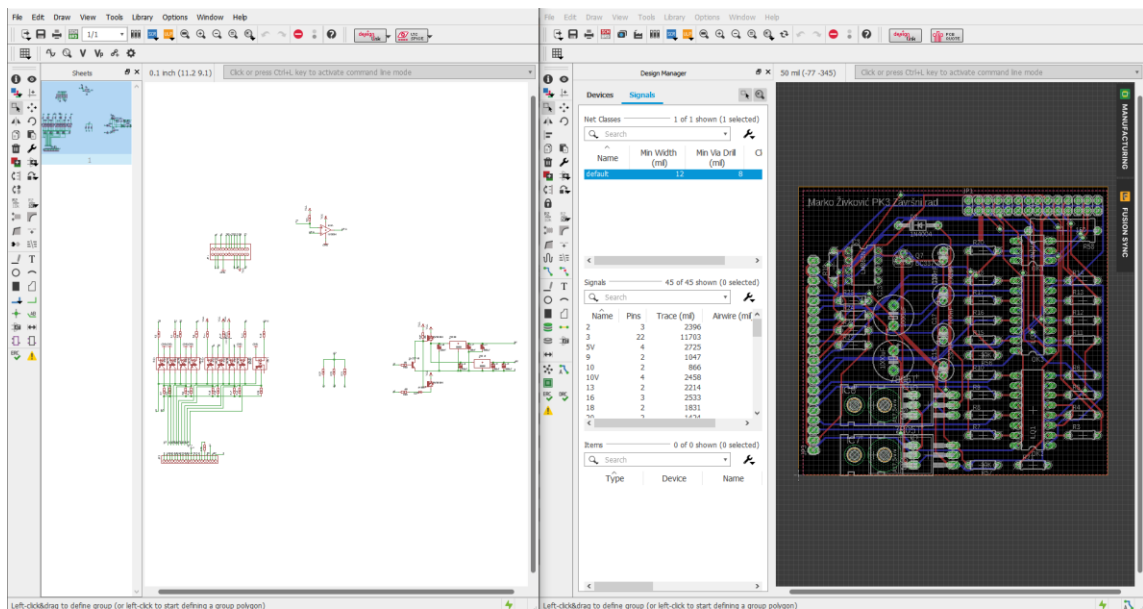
File Edit Draw View Tools Library Options Window Help

1/1

Sheets

0.1 inch (11.2 9.1)

Click or press Ctrl+L key to activate command line mode

1

Left-click&drag to define group (or left-click to start defining a group polygon)

File Edit Draw View Tools Library Options Window Help

Design Manager

Devices Signals

Net Classes 1 of 1 shown (1 selected)

Search

| Name | Min Width (mil) | Min Via Drill (mil) | Cl |
|---|---|---|---|
| default | 12 | 8 | |

Signals 45 of 45 shown (0 selected)

Search

| Name | Pins | Trace (mil) | Airwire (mil) |
|---|---|---|---|
| 2 | 3 | 2396 | |
| 3 | 22 | 11703 | |
| 5V | 4 | 2725 | |
| 9 | 2 | 1047 | |
| 10 | 2 | 866 | |
| 10V | 4 | 2458 | |
| 13 | 2 | 2214 | |
| 16 | 3 | 2533 | |
| 18 | 2 | 1831 | |

Items 0 of 0 shown (0 selected)

Search

| Type | Device | Name |
|---|---|---|

50 mil (-77 -345)

Click or press Ctrl+L key to activate command line mode

Marko Živković PK3 Završni rad

MANUFACTURING

FUSION SYNC

Left-click&drag to define group (or left-click to start defining a group polygon)